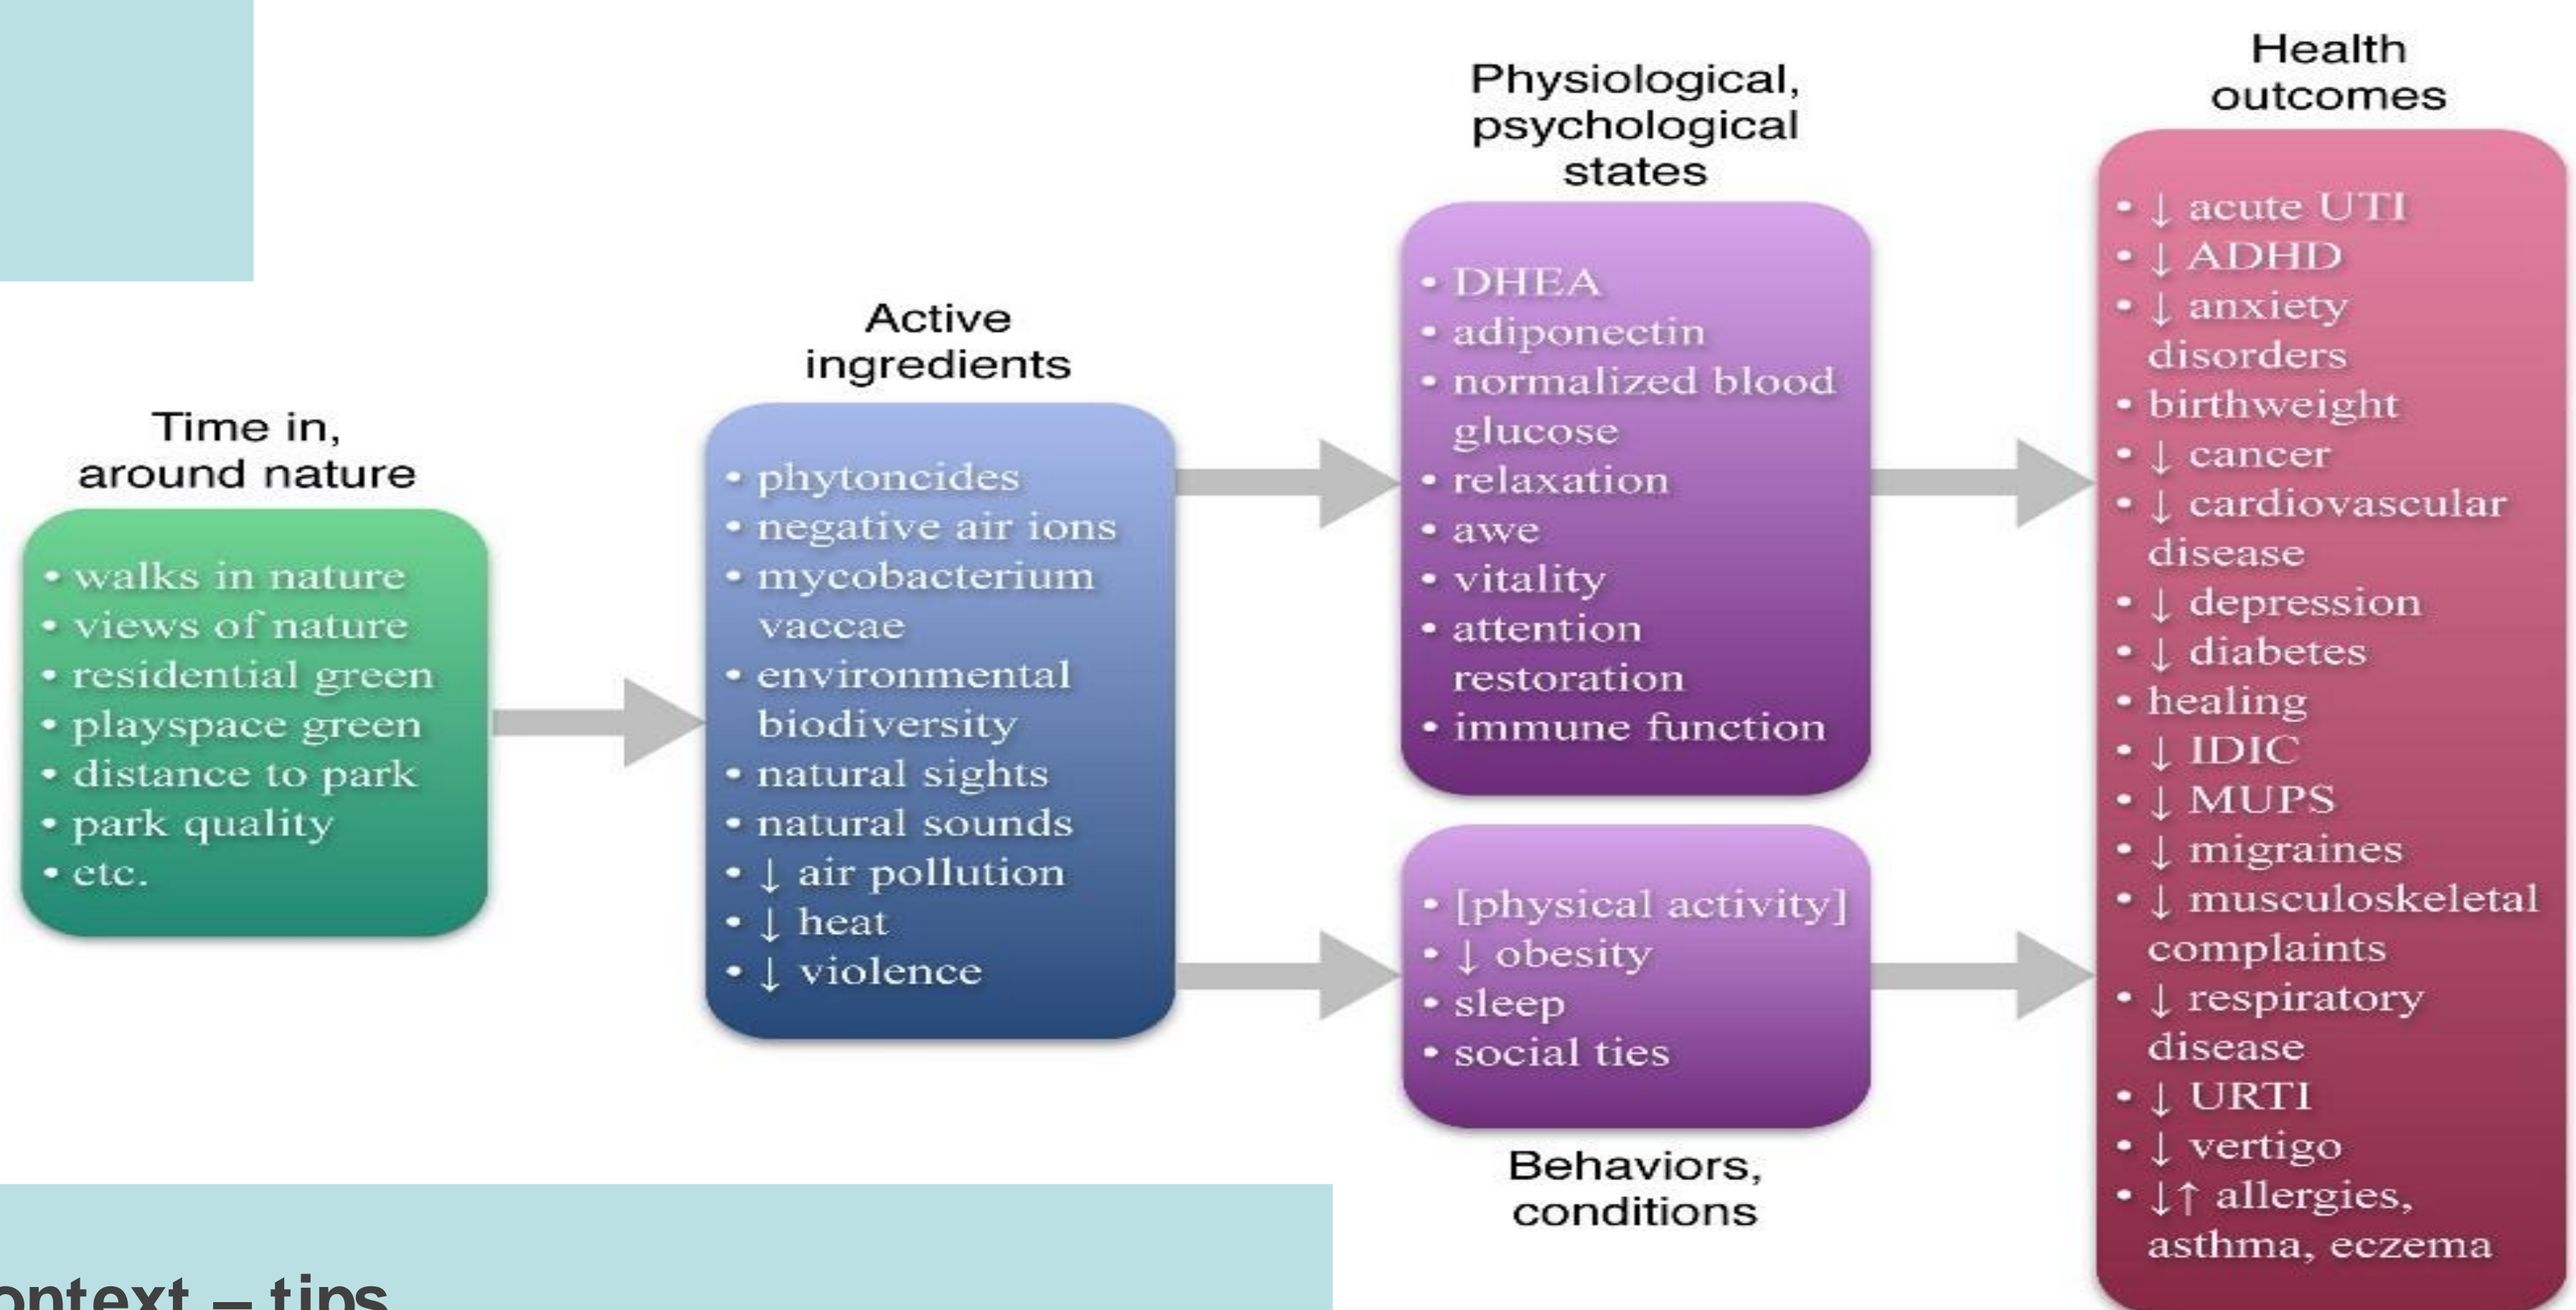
Time in, around nature

• walks in nature
• views of nature
• residential green
• playspace green
• distance to park
• park quality
• etc.

Active ingredients

• phytoncides
• negative air ions
• mycobacterium vaccae
• environmental biodiversity
• natural sights
• natural sounds
• ↓ air pollution
• ↓ heat
• ↓ violence

Physiological, psychological states

• DHEA
• adiponectin
• normalized blood glucose
• relaxation
• awe
• vitality
• attention restoration
• immune function

• [physical activity]
• ↓ obesity
• sleep
• social ties

Behaviors, conditions

Health outcomes

• ↓ acute UTI
• ↓ ADHD
• ↓ anxiety disorders
• birthweight
• ↓ cancer
• ↓ cardiovascular disease
• ↓ depression
• ↓ diabetes
• healing
• ↓ IDIC
• ↓ MUPS
• ↓ migraines
• ↓ musculoskeletal complaints
• ↓ respiratory disease
• ↓ URTI
• ↓ vertigo
• ↓↑ allergies, asthma, eczema

ontext – tips